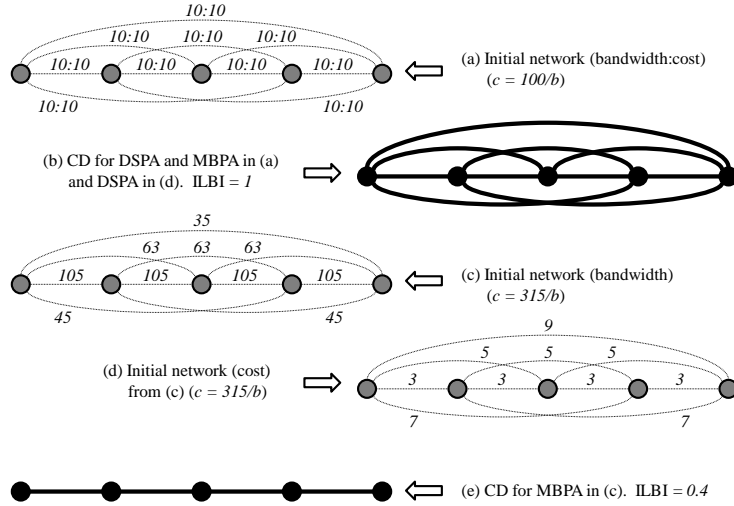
10:10

10:10 10:10 10:10

10:10 10:10 10:10 10:10

10:10 10:10

(a) Initial network (bandwidth:cost) ($c = 100/b$)

(b) CD for DSPA and MBPA in (a) and DSPA in (d). ILBI = *1*

35

63 63 63

105 105 105 105

45 45

(c) Initial network (bandwidth) ($c = 315/b$)

9

5 5 5

3 3 3 3

7 7

(d) Initial network (cost) from (c) ($c = 315/b$)

(e) CD for MBPA in (c). ILBI = *0.4*